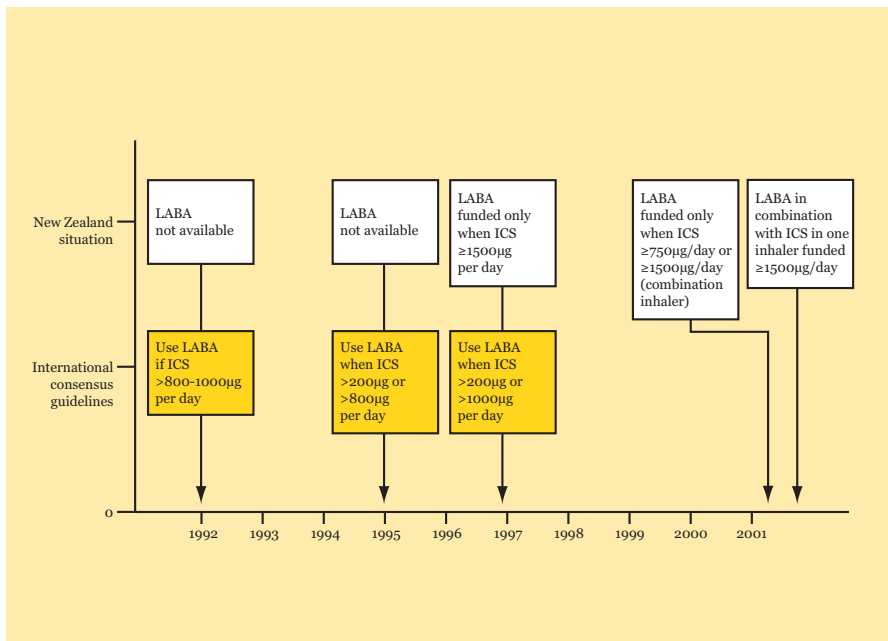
New Zealand situation

International consensus guidelines

0

LABA not available

Use LABA if ICS >800-1000µg per day

LABA not available

Use LABA when ICS >200µg or >800µg per day

LABA funded only when ICS ≥1500µg per day

Use LABA when ICS >200µg or >1000µg per day

LABA funded only when ICS ≥750µg/day or ≥1500µg/day (combination inhaler)

LABA in combination with ICS in one inhaler funded ≥1500µg/day

1992 1993 1994 1995 1996 1997 1998 1999 2000 2001